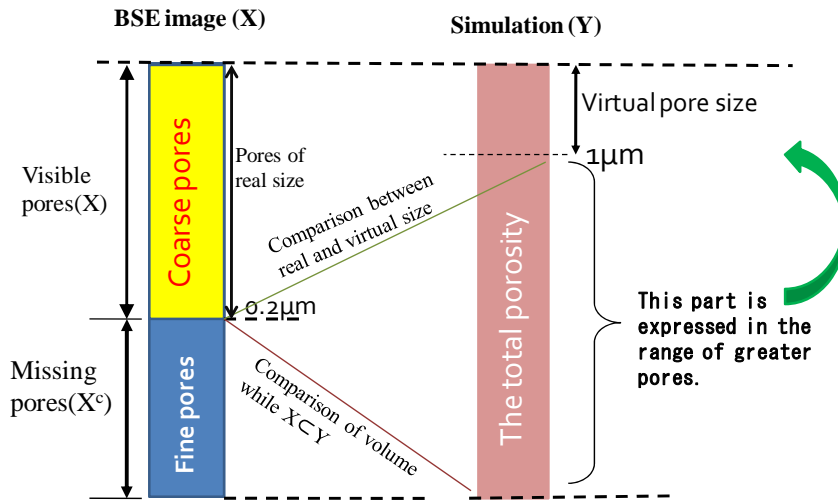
BSE image (X)

Simulation (Y)

Visible pores(X)

Coarse pores

Pores of real size

Virtual pore size

1μm

Comparison between real and virtual size

0.2μm

The total porosity

This part is expressed in the range of greater pores.

Missing pores($X^c$)

Fine pores

Comparison of volume while $X \subset Y$